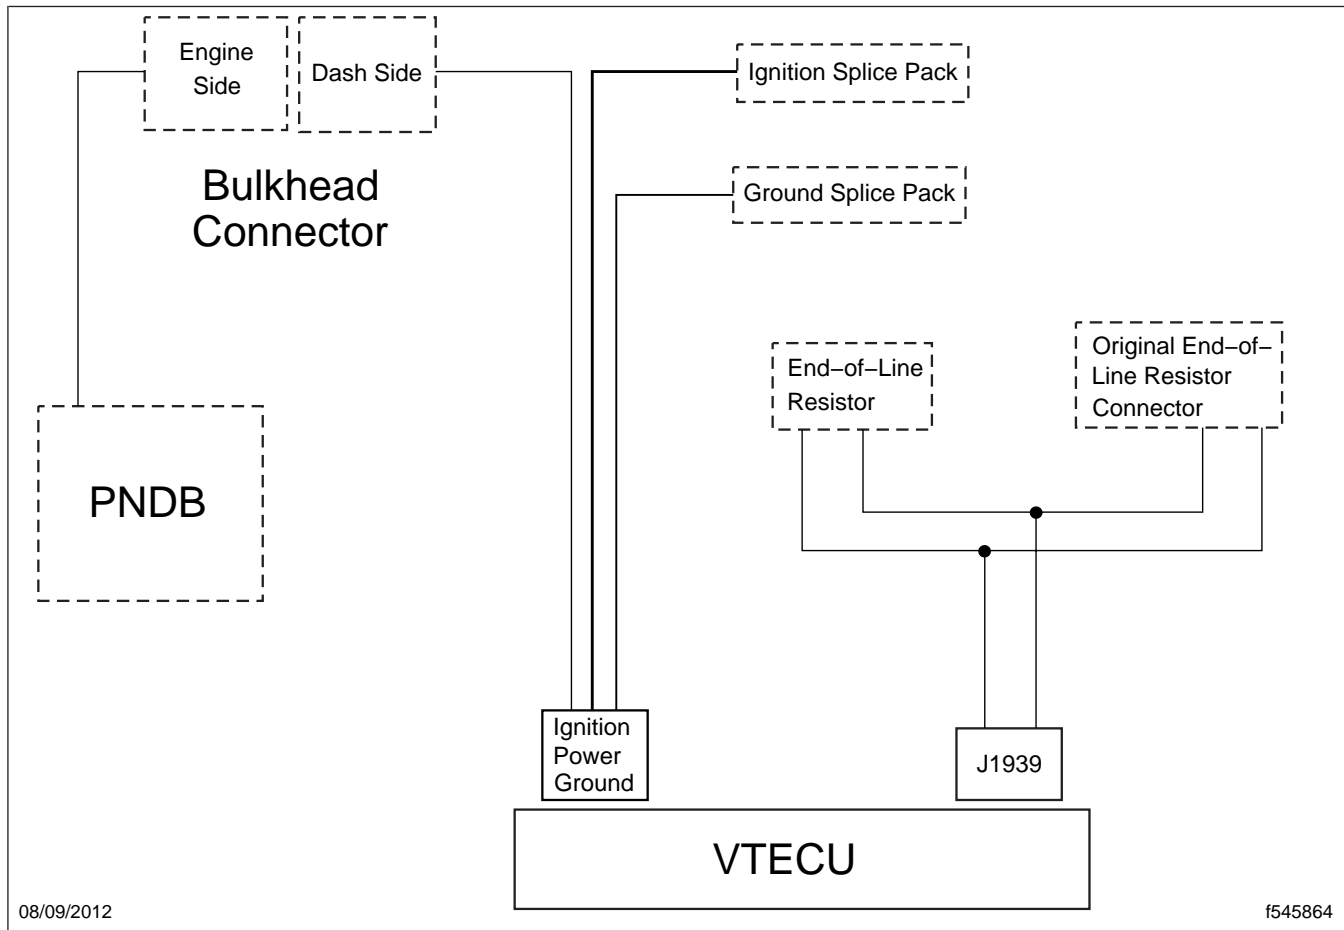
Engine Side

Dash Side

Ignition Splice Pack

Ground Splice Pack

Bulkhead Connector

End−of−Line Resistor

Original End−of−Line Resistor Connector

PNDB

Ignition Power Ground

J1939

VTECU

08/09/2012

f545864